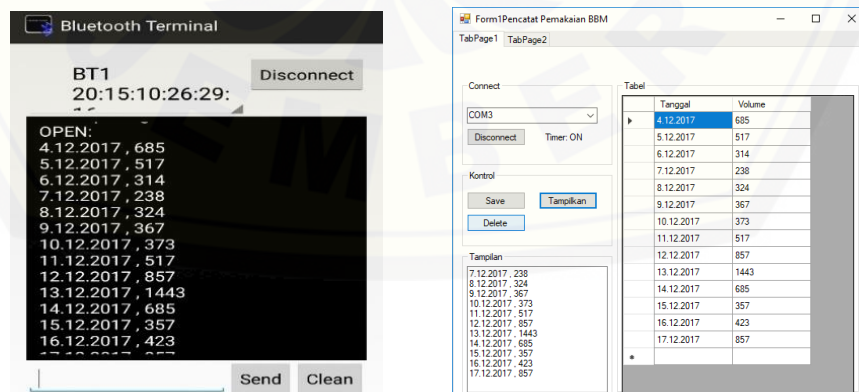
Bluetooth Terminal

BT1
20:15:10:26:29:

Disconnect

OPEN:
4.12.2017 , 685
5.12.2017 , 517
6.12.2017 , 314
7.12.2017 , 238
8.12.2017 , 324
9.12.2017 , 367
10.12.2017 , 373
11.12.2017 , 517
12.12.2017 , 857
13.12.2017 , 1443
14.12.2017 , 685
15.12.2017 , 357
16.12.2017 , 423
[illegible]

Send Clean

Form1Pencatat Pemakaian BBM

TabPage1 TabPage2

Connect
COM3
Disconnect Timer: ON

Kontrol
Save Tampilkan
Delete

Tampilan
7.12.2017 , 238
8.12.2017 , 324
9.12.2017 , 367
10.12.2017 , 373
11.12.2017 , 517
12.12.2017 , 857
13.12.2017 , 1443
14.12.2017 , 685
15.12.2017 , 357
16.12.2017 , 423
17.12.2017 , 857

Tabel

| | Tanggal | Volume |
|---|---|---|
| ▸ | 4.12.2017 | 685 |
| | 5.12.2017 | 517 |
| | 6.12.2017 | 314 |
| | 7.12.2017 | 238 |
| | 8.12.2017 | 324 |
| | 9.12.2017 | 367 |
| | 10.12.2017 | 373 |
| | 11.12.2017 | 517 |
| | 12.12.2017 | 857 |
| | 13.12.2017 | 1443 |
| | 14.12.2017 | 685 |
| | 15.12.2017 | 357 |
| | 16.12.2017 | 423 |
| | 17.12.2017 | 857 |
| * | | |